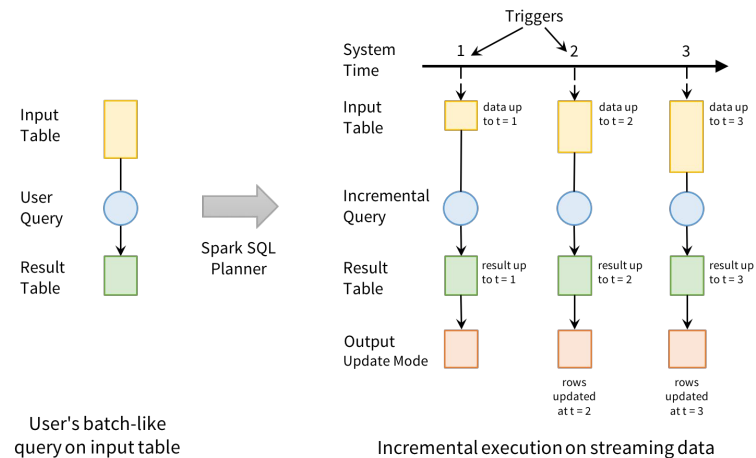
Input Table

User Query

Result Table

User's batch-like query on input table

Spark SQL Planner

Triggers

System Time

1

2

3

Input Table

data up to t = 1

data up to t = 2

data up to t = 3

Incremental Query

Result Table

result up to t = 1

result up to t = 2

result up to t = 3

Output
Update Mode

rows updated at t = 2

rows updated at t = 3

Incremental execution on streaming data